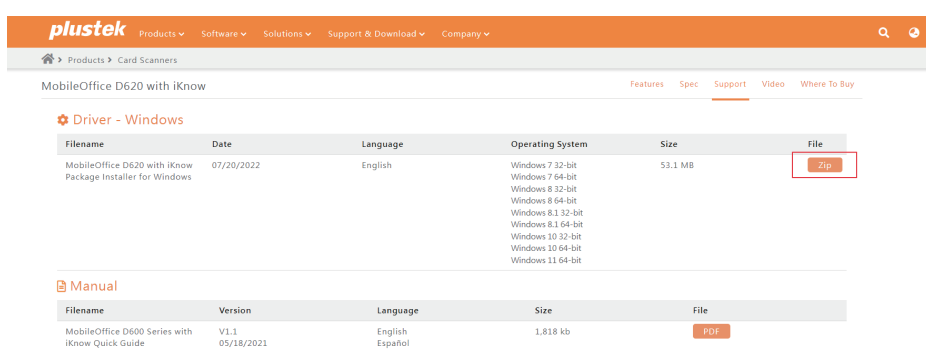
plustek Products Software Solutions Support & Download Company

> Products > Card Scanners

MobileOffice D620 with iKnow

Features Spec Support Video Where To Buy

Driver - Windows

| Filename | Date | Language | Operating System | Size | File |
|---|---|---|---|---|---|
| MobileOffice D620 with iKnow Package Installer for Windows | 07/20/2022 | English | Windows 7 32-bit Windows 7 64-bit Windows 8 32-bit Windows 8 64-bit Windows 8.1 32-bit Windows 8.1 64-bit Windows 10 32-bit Windows 10 64-bit Windows 11 64-bit | 53.1 MB | Zip |

Manual

| Filename | Version | Language | Size | File |
|---|---|---|---|---|
| MobileOffice D600 Series with iKnow Quick Guide | V1.1 05/18/2021 | English Español | 1,818 kb | PDF |